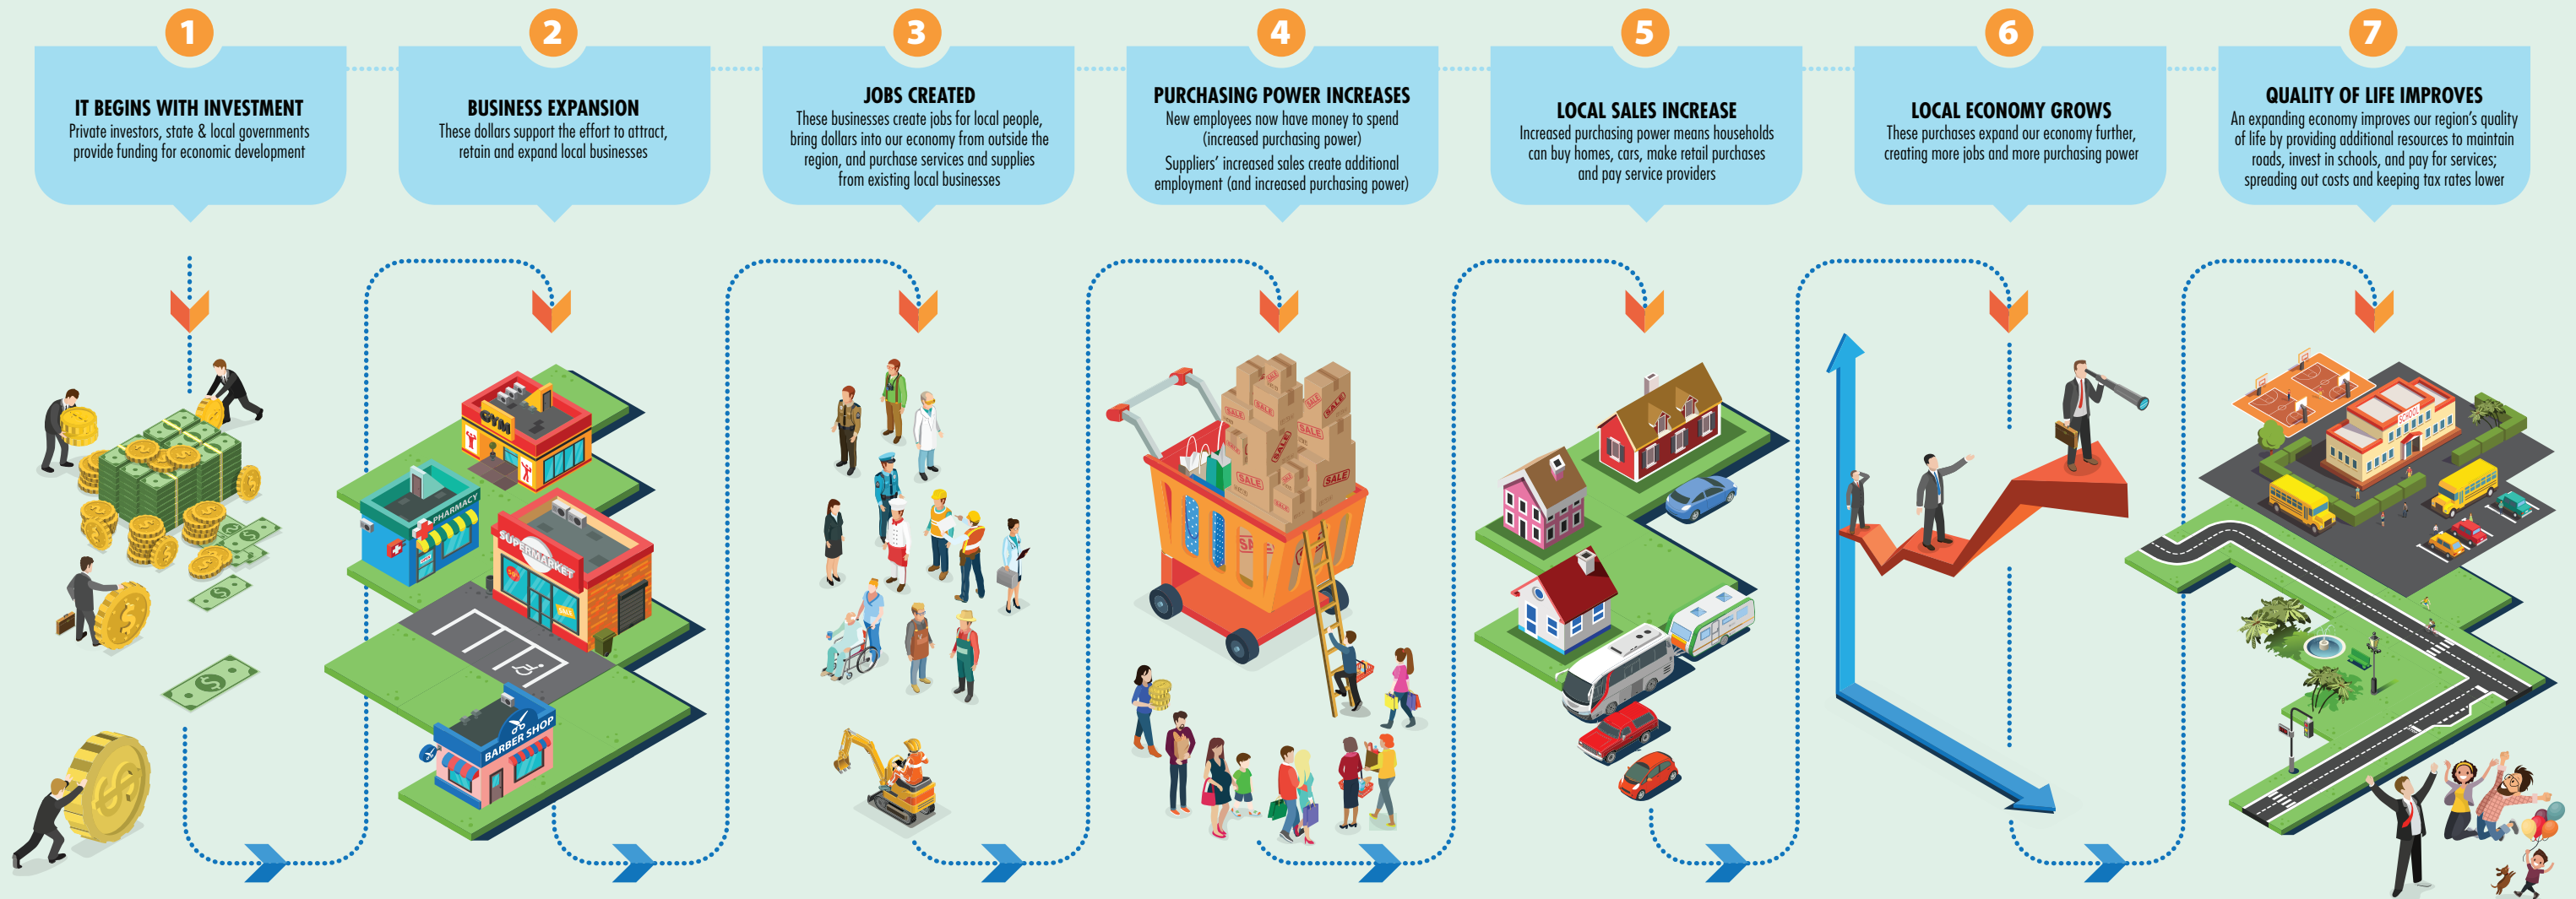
1
IT BEGINS WITH INVESTMENT
Private investors, state & local governments provide funding for economic development

2
BUSINESS EXPANSION
These dollars support the effort to attract, retain and expand local businesses

3
JOBS CREATED
These businesses create jobs for local people, bring dollars into our economy from outside the region, and purchase services and supplies from existing local businesses

4
PURCHASING POWER INCREASES
New employees now have money to spend (increased purchasing power)
Suppliers' increased sales create additional employment (and increased purchasing power)

5
LOCAL SALES INCREASE
Increased purchasing power means households can buy homes, cars, make retail purchases and pay service providers

6
LOCAL ECONOMY GROWS
These purchases expand our economy further, creating more jobs and more purchasing power

7
QUALITY OF LIFE IMPROVES
An expanding economy improves our region's quality of life by providing additional resources to maintain roads, invest in schools, and pay for services; spreading out costs and keeping tax rates lower

GYM
PHARMACY
SUPERMARKET
BARBER SHOP
SALE
SALE
SALE
SALE
SALE
SALE
SCHOOL